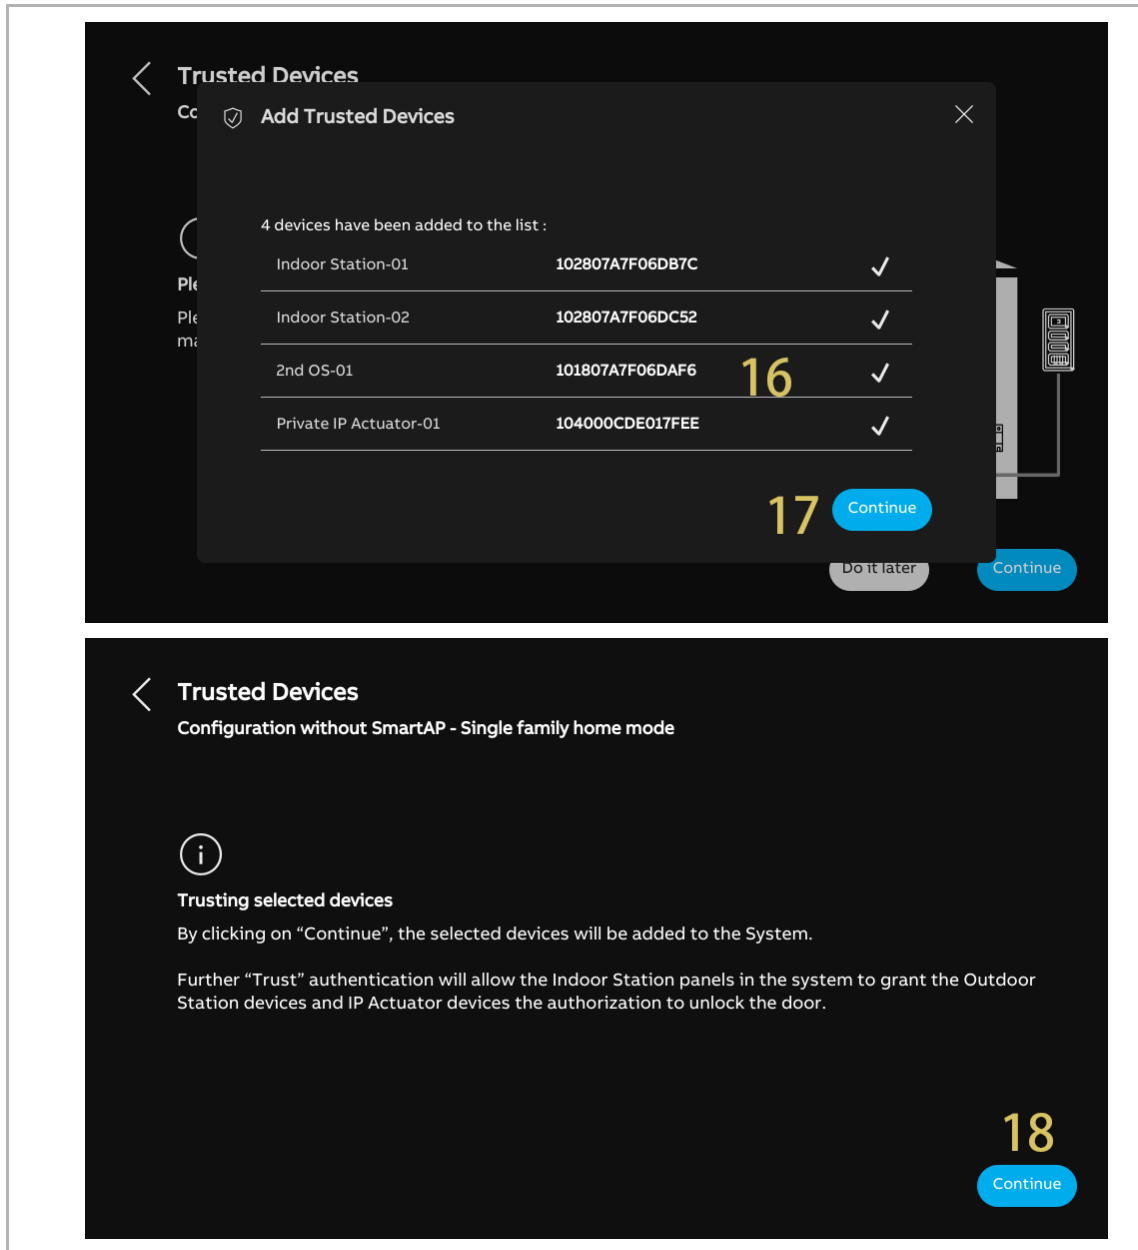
Trusted Devices

Co

Ple

Ple
ma

Add Trusted Devices

4 devices have been added to the list :

| | | |
|---|---|---|
| Indoor Station-01 | 102807A7F06DB7C | ✓ |
| Indoor Station-02 | 102807A7F06DC52 | ✓ |
| 2nd OS-01 | 101807A7F06DAF6 | ✓ |
| Private IP Actuator-01 | 104000CDE017FEE | ✓ |

16

17 Continue

Do it later Continue

Trusted Devices
Configuration without SmartAP - Single family home mode

Trusting selected devices
By clicking on “Continue”, the selected devices will be added to the System.

Further “Trust” authentication will allow the Indoor Station panels in the system to grant the Outdoor Station devices and IP Actuator devices the authorization to unlock the door.

18
Continue